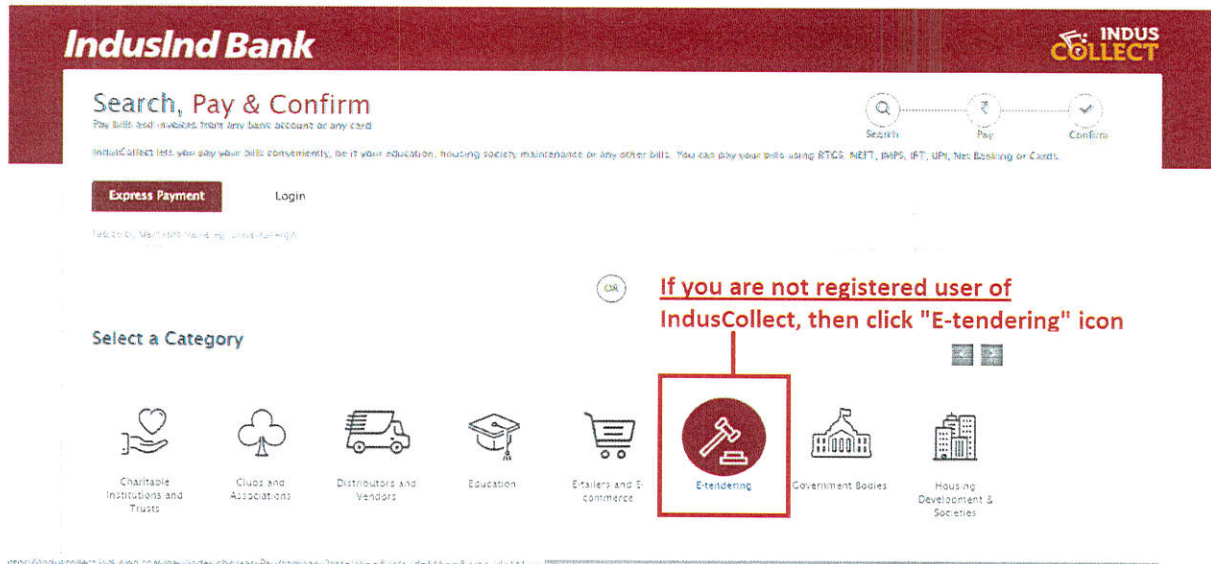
IndusInd Bank

INDUS COLLECT

Search, Pay & Confirm

Pay bills and invoices from any bank account or any card

Search Pay Confirm

IndusCollect lets you pay your bills conveniently, be it your education, housing society maintenance or any other bills. You can pay your bills using RTGS, NEFT, IMPS, IFT, UPI, Net Banking or Cards.

Express Payment

Login

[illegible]

OR

If you are not registered user of IndusCollect, then click "E-tendering" icon

Select a Category

Charitable Institutions and Trusts

Clubs and Associations

Distributors and Vendors

Education

E-tailers and E-commerce

E-tendering

Government Bodies

Housing Development & Societies

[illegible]